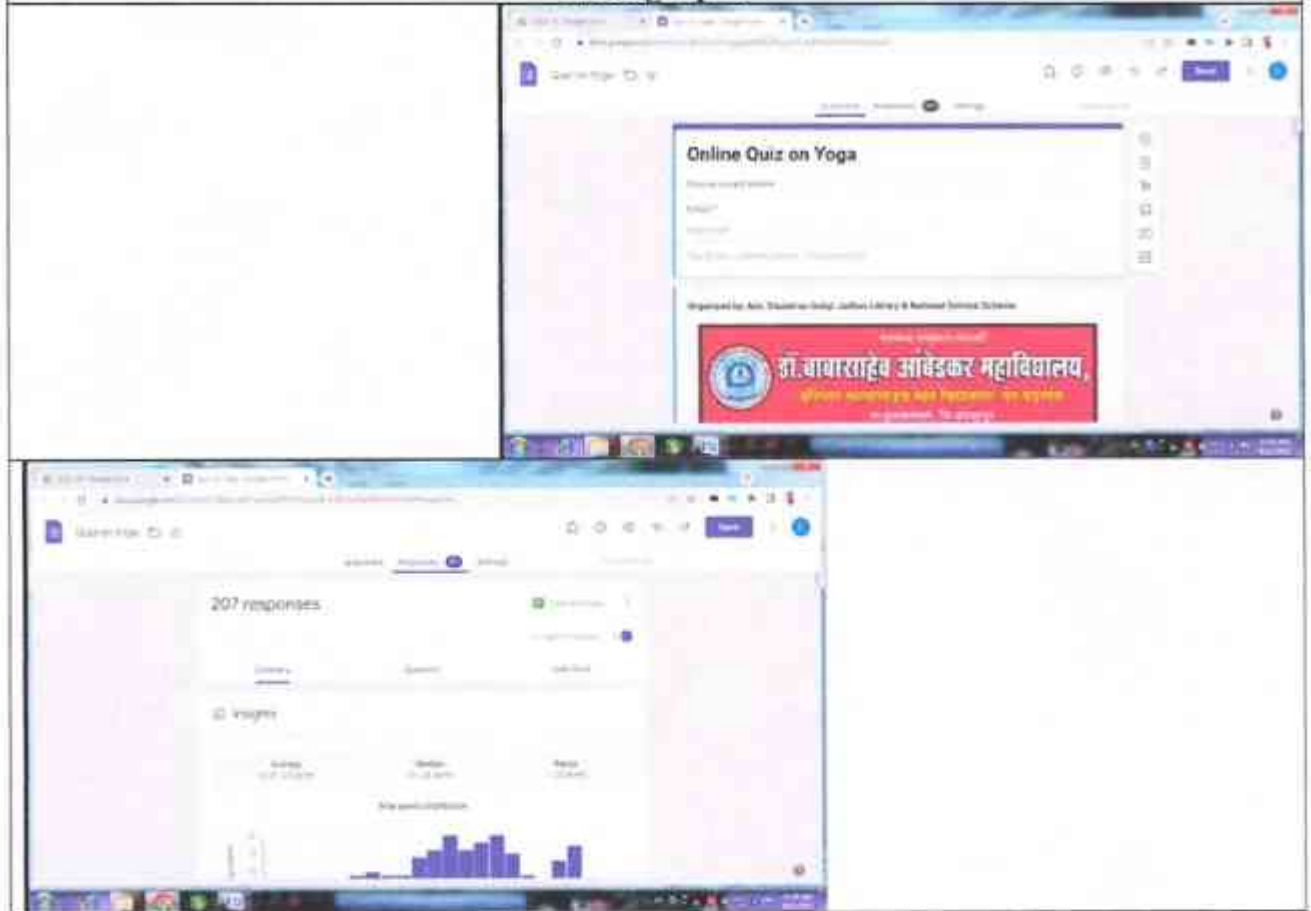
Quiz on Yoga

Send

Questions Responses Settings

Online Quiz on Yoga

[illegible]

Email *

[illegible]

Organized by: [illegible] Library & National Service Scheme

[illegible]

डॉ.बाबासाहेब आंबेडकर महाविद्यालय,

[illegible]

Quiz on Yoga

Send

Questions Responses Settings

207 responses

Summary Question Individual

Insights

Average Median Range

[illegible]